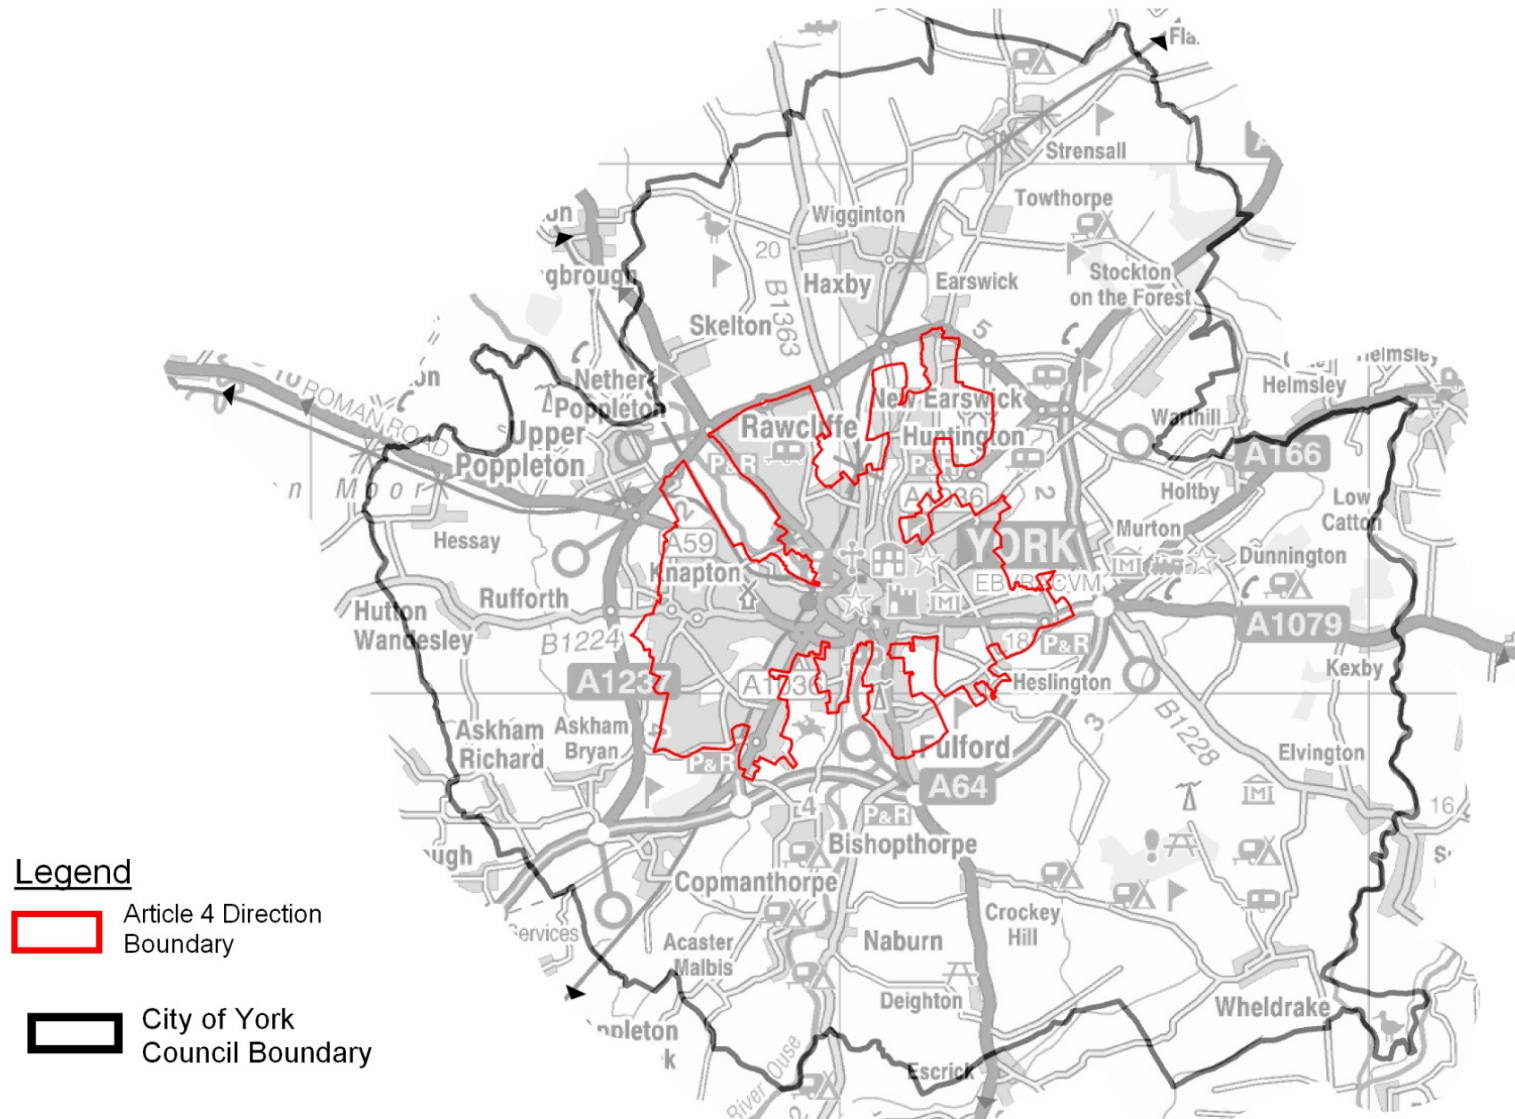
Fla
Strensall
Towthorpe
Wigginton
20
Haxby
Earswick
Stockton on the Forest
B1363
Skelton
5
gbrough
on
Nether Poppleton
Upper Poppleton
ROMAN ROAD
Moor
Rawcliffe
New Earswick
Huntington
Helmsley
Helmsley
Warthill
A166
Holtby
P&R
P&R
A1036
2
Low Catton
Hessay
A59
Knapton
YORK
Murton
Dunnington
EBOR CVM
Rufforth
Hutton Wandesley
B1224
A1237
A1036
18
P&R
A1079
Kexby
Heslington
Askham Richard
Askham Bryan
P&R
Fulford
3
B1228
Elvington
A64
4
P&R
16
Bishopthorpe
ugh
Copmanthorpe
Services
Acaster Malbis
Naburn
Crockey Hill
Deighton
Wheldrake
ppleton
k
River Ouse
Escrick
Legend
Article 4 Direction Boundary
City of York Council Boundary